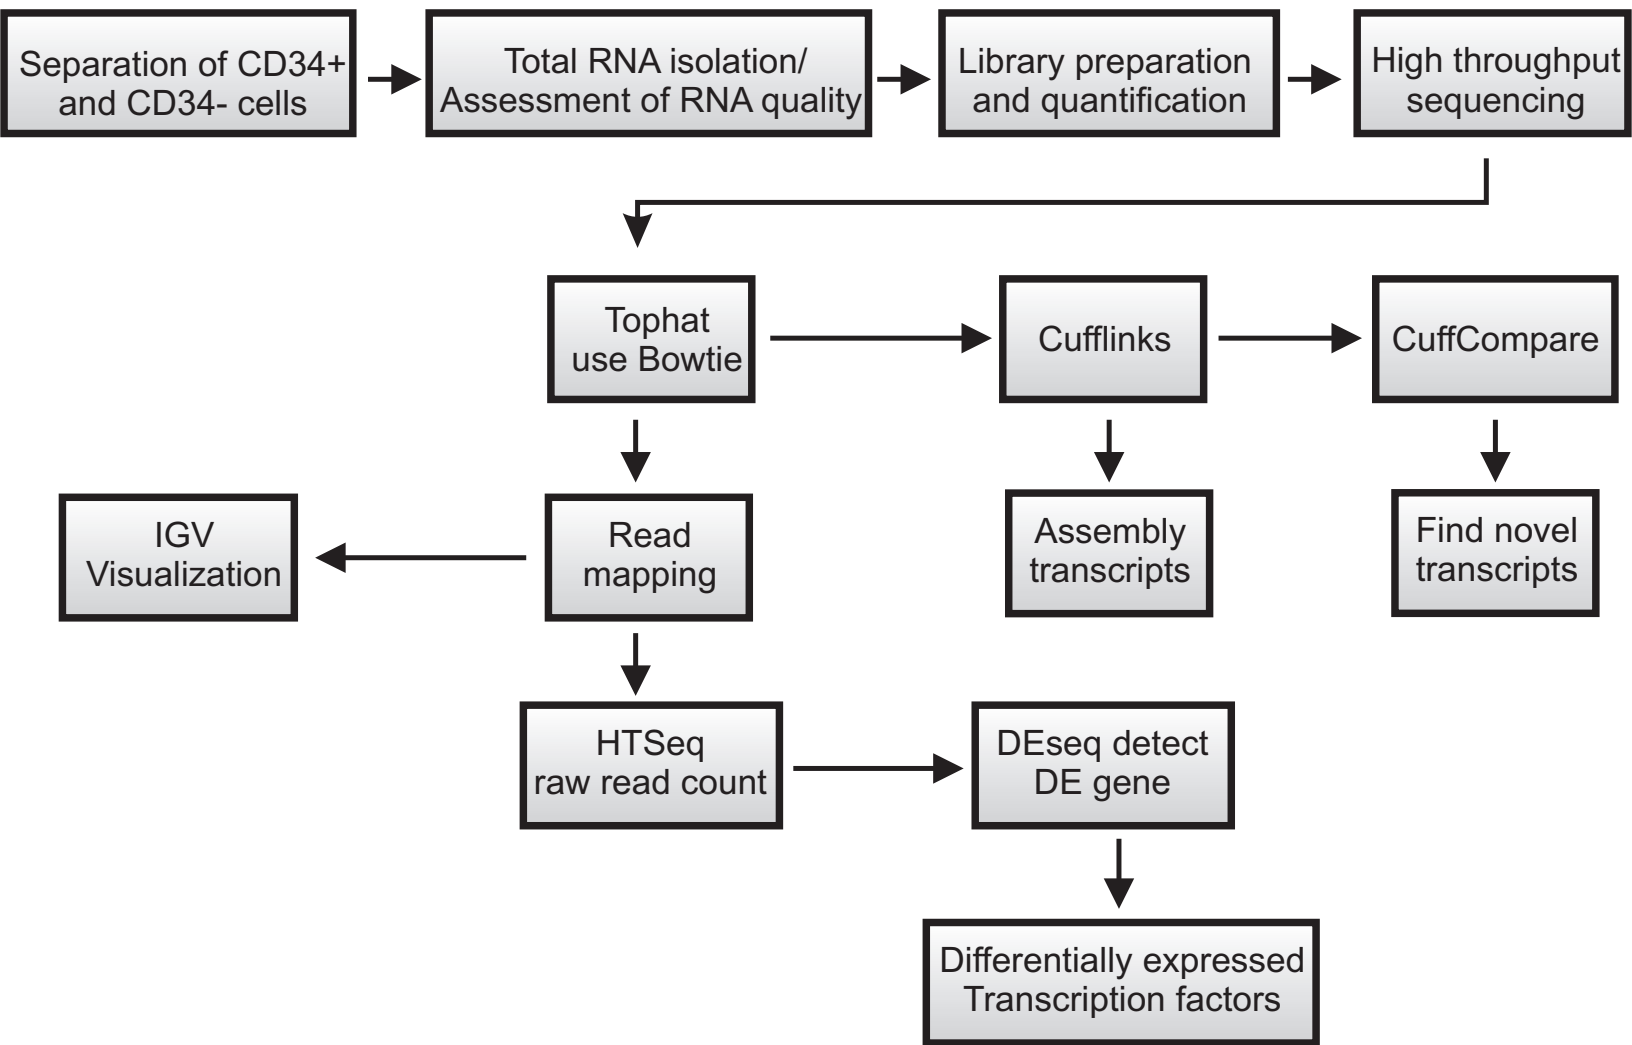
Separation of CD34+ and CD34- cells

Total RNA isolation/ Assessment of RNA quality

Library preparation and quantification

High throughput sequencing

Tophat use Bowtie

Cufflinks

CuffCompare

IGV Visualization

Read mapping

Assembly transcripts

Find novel transcripts

HTSeq raw read count

DEseq detect DE gene

Differentially expressed Transcription factors